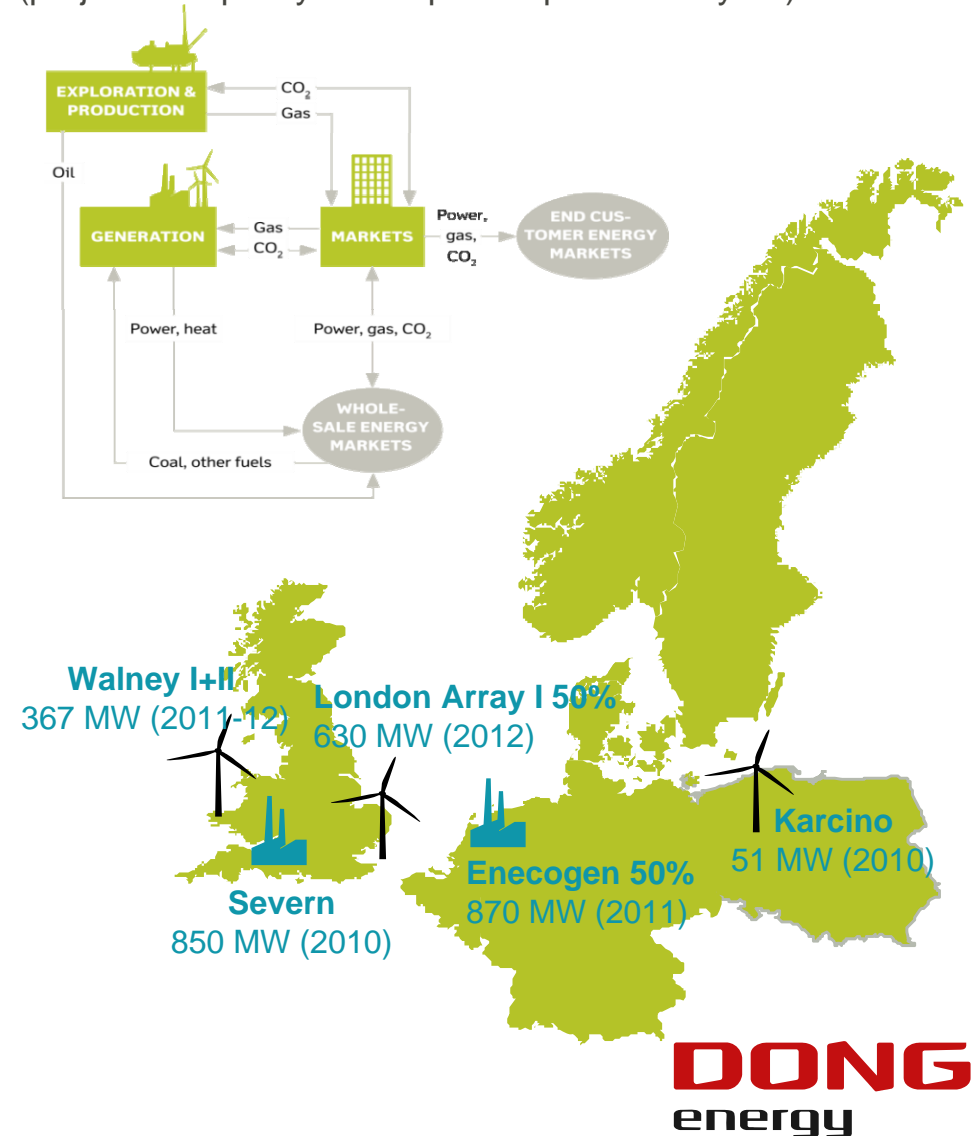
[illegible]

EXPLORATION & PRODUCTION

$CO_2$

Gas

Oil

GENERATION

Gas

$CO_2$

MARKETS

Power, gas, $CO_2$

END CUSTOMER ENERGY MARKETS

Power, heat

Power, gas, $CO_2$

WHOLESALE ENERGY MARKETS

Coal, other fuels

Walney I+II
367 MW (2011-12)

London Array I 50%
630 MW (2012)

Karcino
51 MW (2010)

Enecogen 50%
870 MW (2011)

Severn
850 MW (2010)

DONG energy